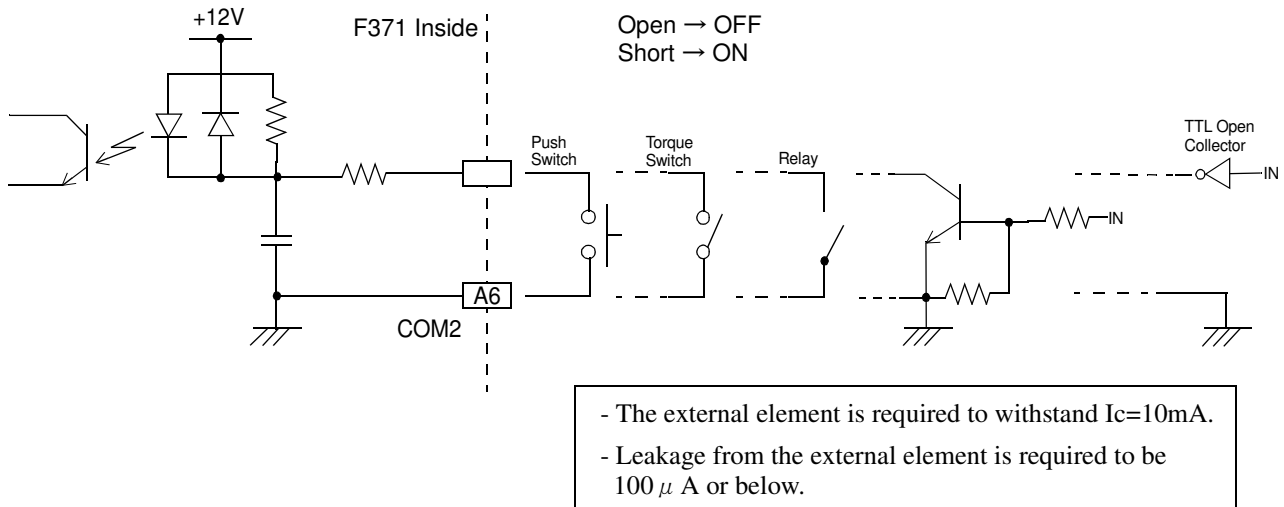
+12V

F371 Inside

Open → OFF
Short → ON

Push Switch

Torque Switch

Relay

TTL Open Collector

IN

IN

A6

COM2

- The external element is required to withstand Ic=10mA.

- Leakage from the external element is required to be $100\,\mu$ A or below.